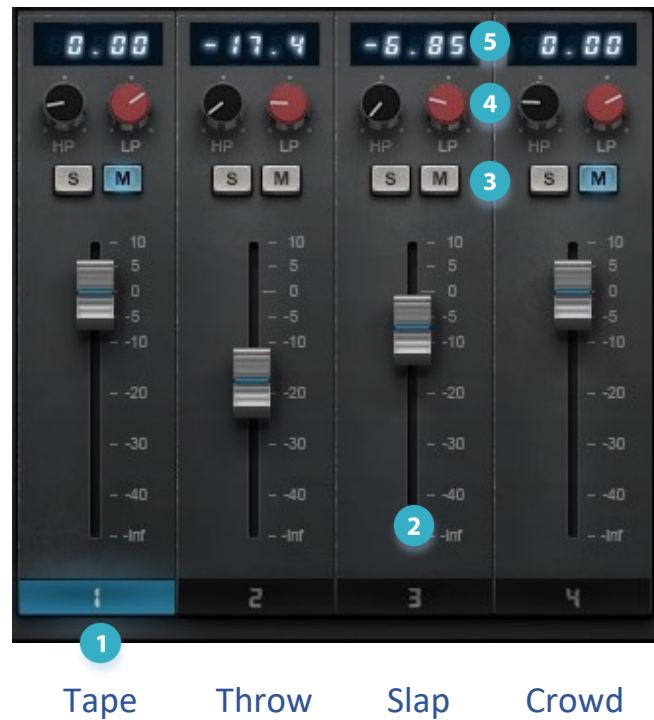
0.00
-17.4
-6.85
5
0.00

HP LP
HP LP
HP LP
4
HP LP

S M
S M
S M
3
S M

10
5
0
-5
-10
-20
-30
-40
-Inf

10
5
0
-5
-10
-20
-30
-40
-Inf

10
5
0
-5
-10
-20
-30
-40
2
-Inf

10
5
0
-5
-10
-20
-30
-40
-Inf

1
2
3
4

1

Tape Throw Slap Crowd